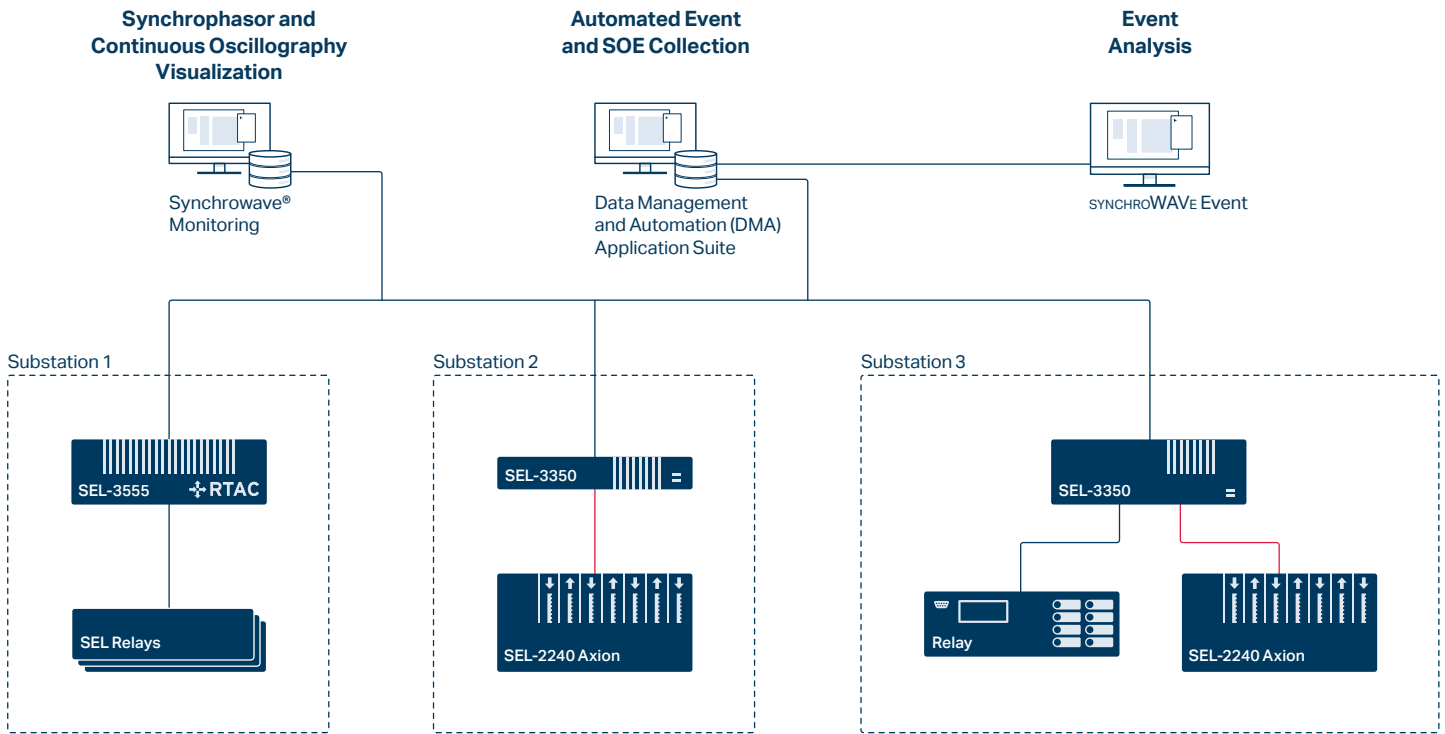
Synchrophasor and Continuous Oscillography Visualization

Automated Event and SOE Collection

Event Analysis

Synchrowave® Monitoring

Data Management and Automation (DMA) Application Suite

SYNCHROWAVE Event

Substation 1

Substation 2

Substation 3

SEL-3555 RTAC

SEL Relays

SEL-3350

SEL-2240 Axion

SEL-3350

Relay

SEL-2240 Axion